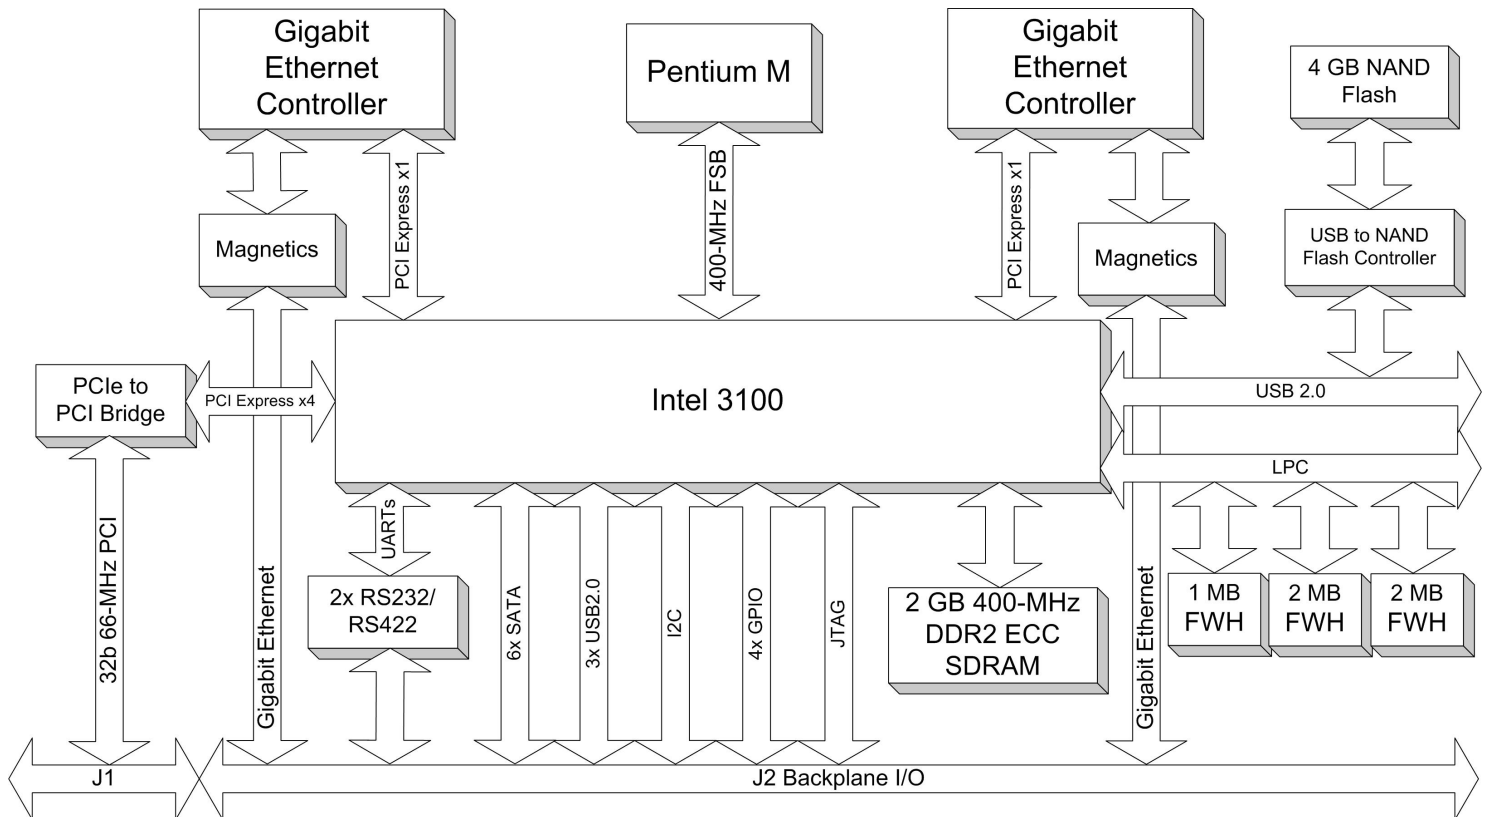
Gigabit Ethernet Controller

Pentium M

Gigabit Ethernet Controller

4 GB NAND Flash

Magnetics

PCI Express x1

400-MHz FSB

PCI Express x1

Magnetics

USB to NAND Flash Controller

PCIe to PCI Bridge

PCI Express x4

Intel 3100

USB 2.0

LPC

32b 66-MHz PCI

Gigabit Ethernet

UARTs

2x RS232/ RS422

6x SATA

3x USB2.0

I2C

4x GPIO

JTAG

2 GB 400-MHz DDR2 ECC SDRAM

Gigabit Ethernet

1 MB FWH

2 MB FWH

2 MB FWH

J1

J2 Backplane I/O